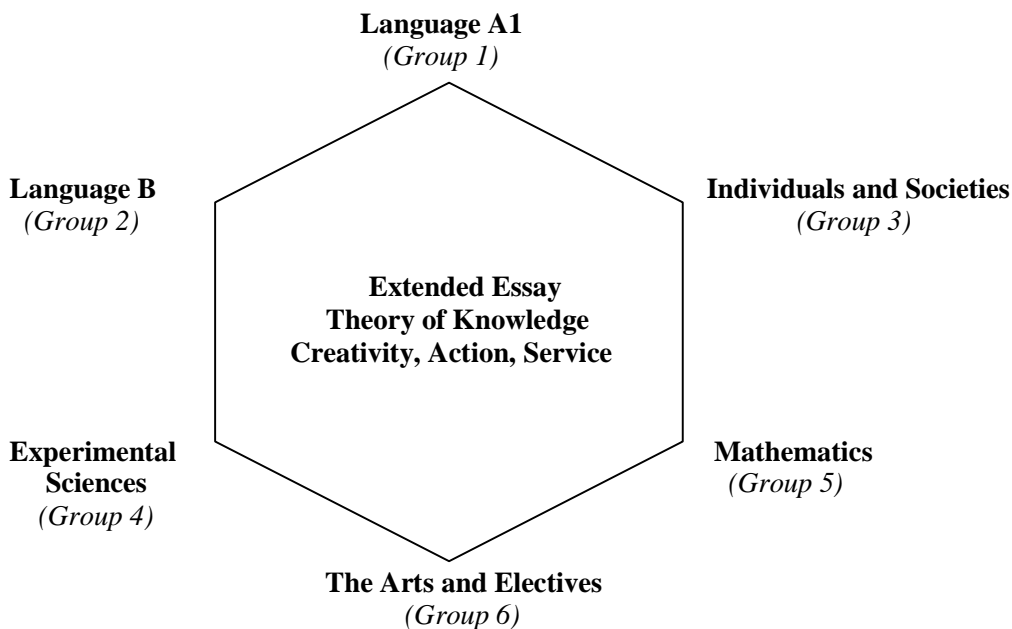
Language A1
(Group 1)

Language B
(Group 2)

Individuals and Societies
(Group 3)

Extended Essay
Theory of Knowledge
Creativity, Action, Service

Experimental Sciences
(Group 4)

Mathematics
(Group 5)

The Arts and Electives
(Group 6)